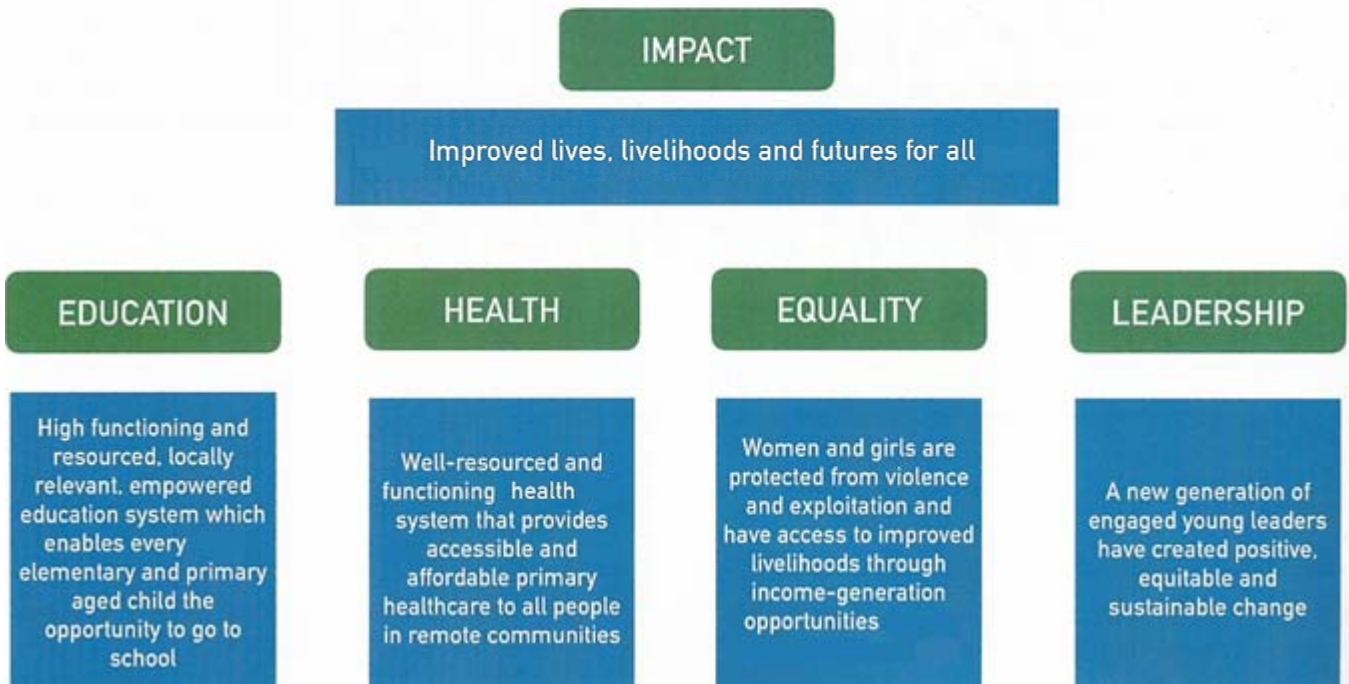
IMPACT

Improved lives, livelihoods and futures for all

EDUCATION

HEALTH

EQUALITY

LEADERSHIP

High functioning and resourced, locally relevant, empowered education system which enables every elementary and primary aged child the opportunity to go to school

Well-resourced and functioning health system that provides accessible and affordable primary healthcare to all people in remote communities

Women and girls are protected from violence and exploitation and have access to improved livelihoods through income-generation opportunities

A new generation of engaged young leaders have created positive, equitable and sustainable change